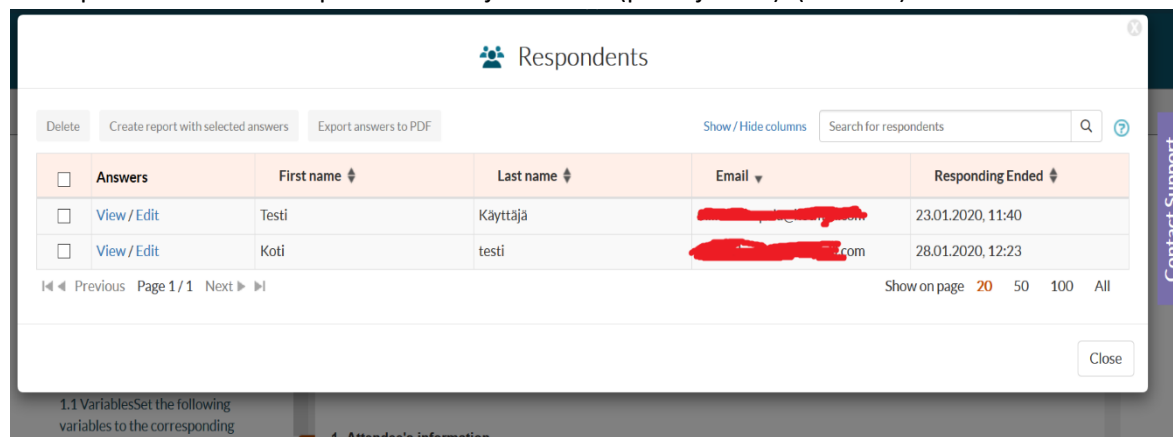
Respondents

Delete Create report with selected answers Export answers to PDF Show / Hide columns Search for respondents

| | Answers | First name | Last name | Email | Responding Ended |
|---|---|---|---|---|---|
| | View / Edit | Testi | Käyttäjä | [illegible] | 23.01.2020, 11:40 |
| | View / Edit | Koti | testi | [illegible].com | 28.01.2020, 12:23 |

Previous Page 1 / 1 Next

Show on page 20 50 100 All

Close

Contact Support

1.1 VariablesSet the following variables to the corresponding

1. Attendee's information